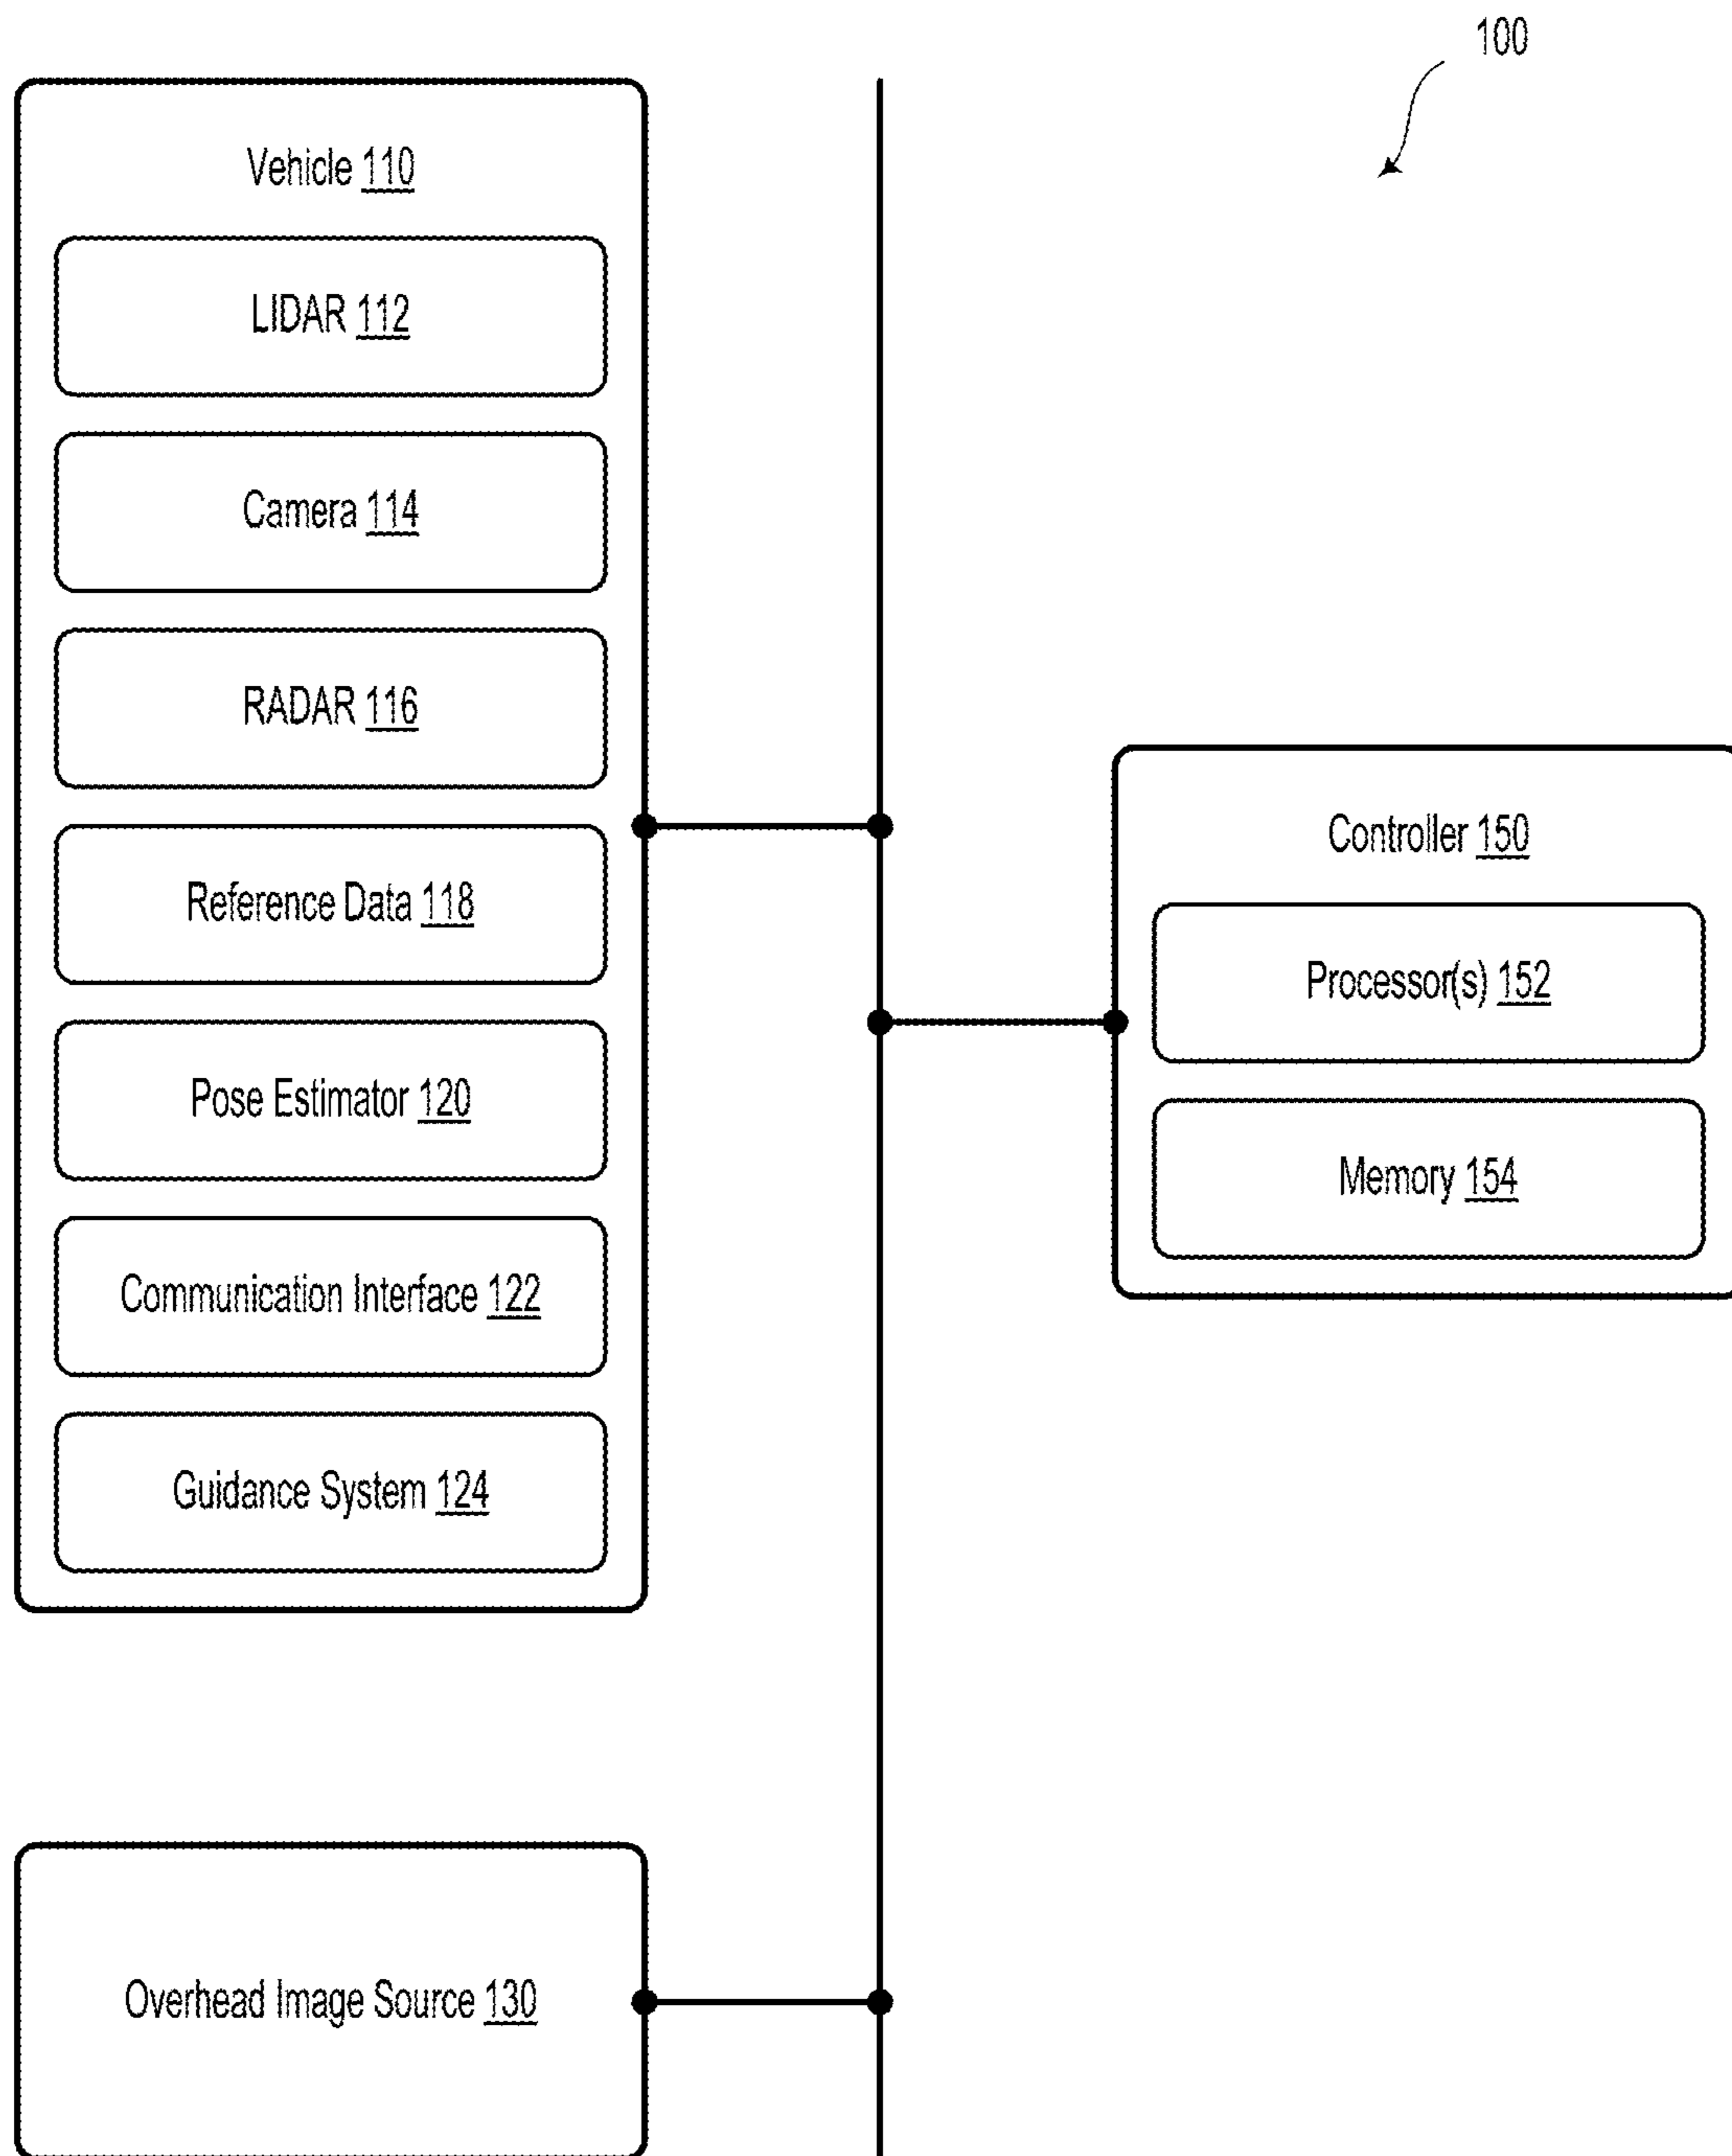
100

Vehicle 110

LIDAR 112

Camera 114

RADAR 116

Reference Data 118

Pose Estimator 120

Communication Interface 122

Guidance System 124

Controller 150

Processor(s) 152

Memory 154

Overhead Image Source 130